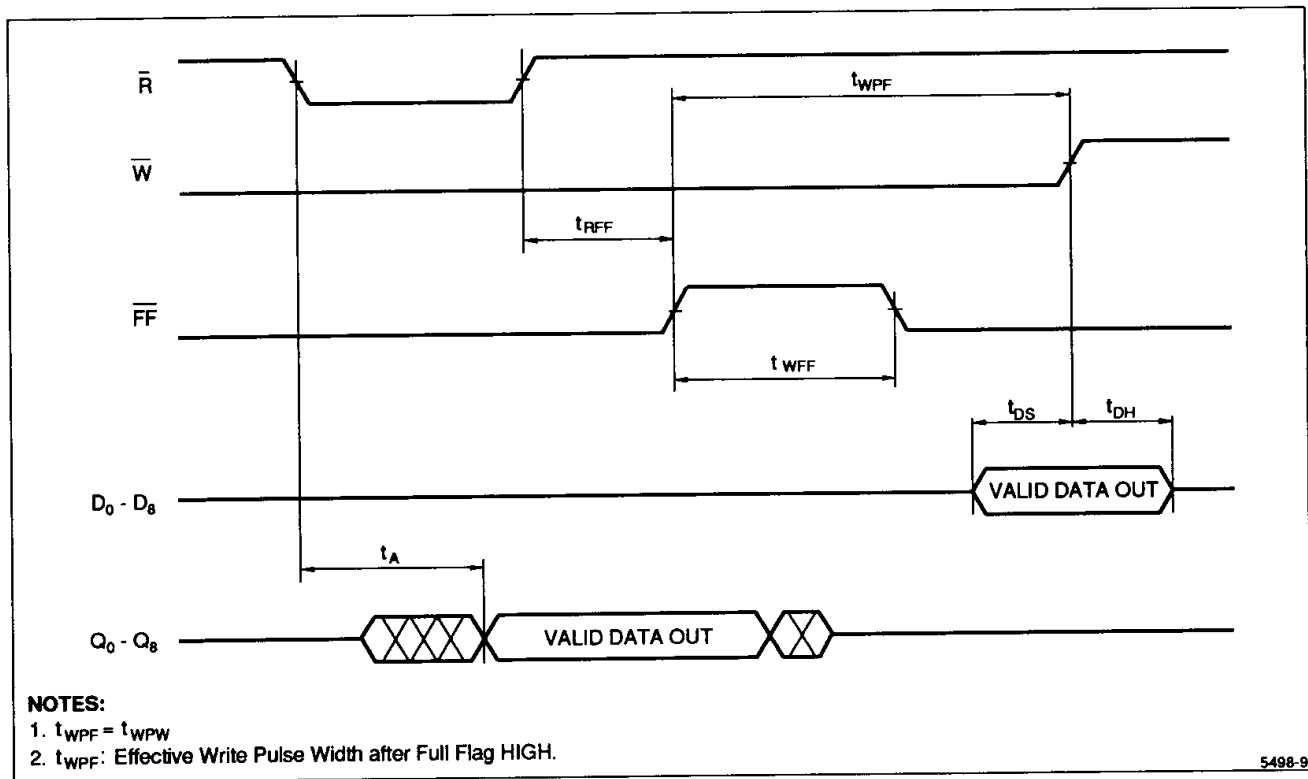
$\overline{R}$

$t_{WPF}$

$\overline{W}$

$t_{RFF}$

$\overline{FF}$

$t_{WFF}$

$t_{DS}$

$t_{DH}$

$D_0 - D_8$

VALID DATA OUT

$t_A$

$Q_0 - Q_8$

VALID DATA OUT

NOTES:

1. $t_{WPF} = t_{WPW}$

2. $t_{WPF}$: Effective Write Pulse Width after Full Flag HIGH.

5498-9